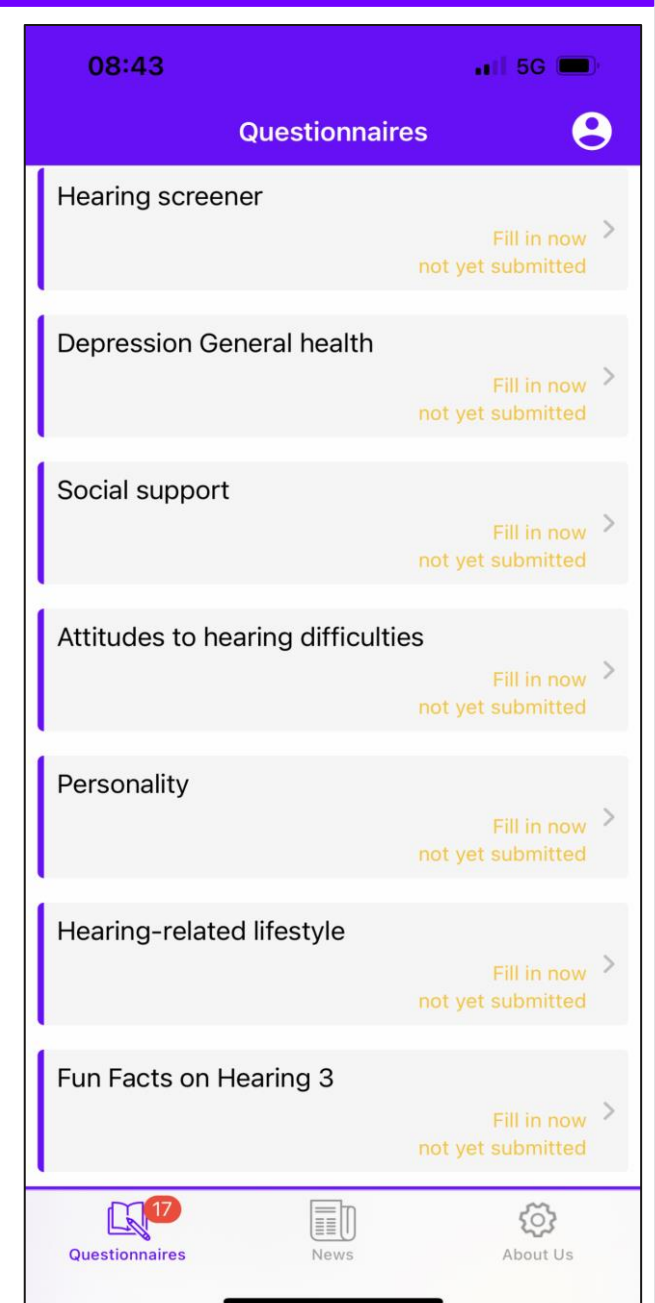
08:43

5G

Questionnaires

Hearing screener
Fill in now
not yet submitted

Depression General health
Fill in now
not yet submitted

Social support
Fill in now
not yet submitted

Attitudes to hearing difficulties
Fill in now
not yet submitted

Personality
Fill in now
not yet submitted

Hearing-related lifestyle
Fill in now
not yet submitted

Fun Facts on Hearing 3
Fill in now
not yet submitted

17
Questionnaires
News
About Us